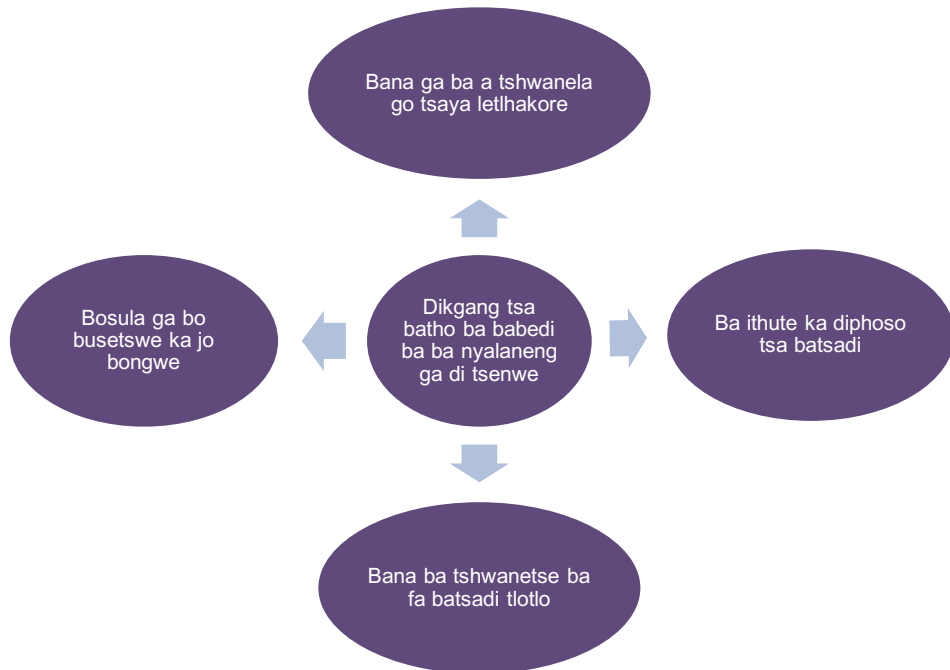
Bana ga ba a tshwanela go tsaya letlhakore

Bosula ga bo busetswe ka jo bongwe

Dikgang tsa batho ba babedi ba ba nyalaneng ga di tsenwe

Ba ithute ka diphoso tsa batsadi

Bana ba tshwanetse ba fa batsadi tlotlo